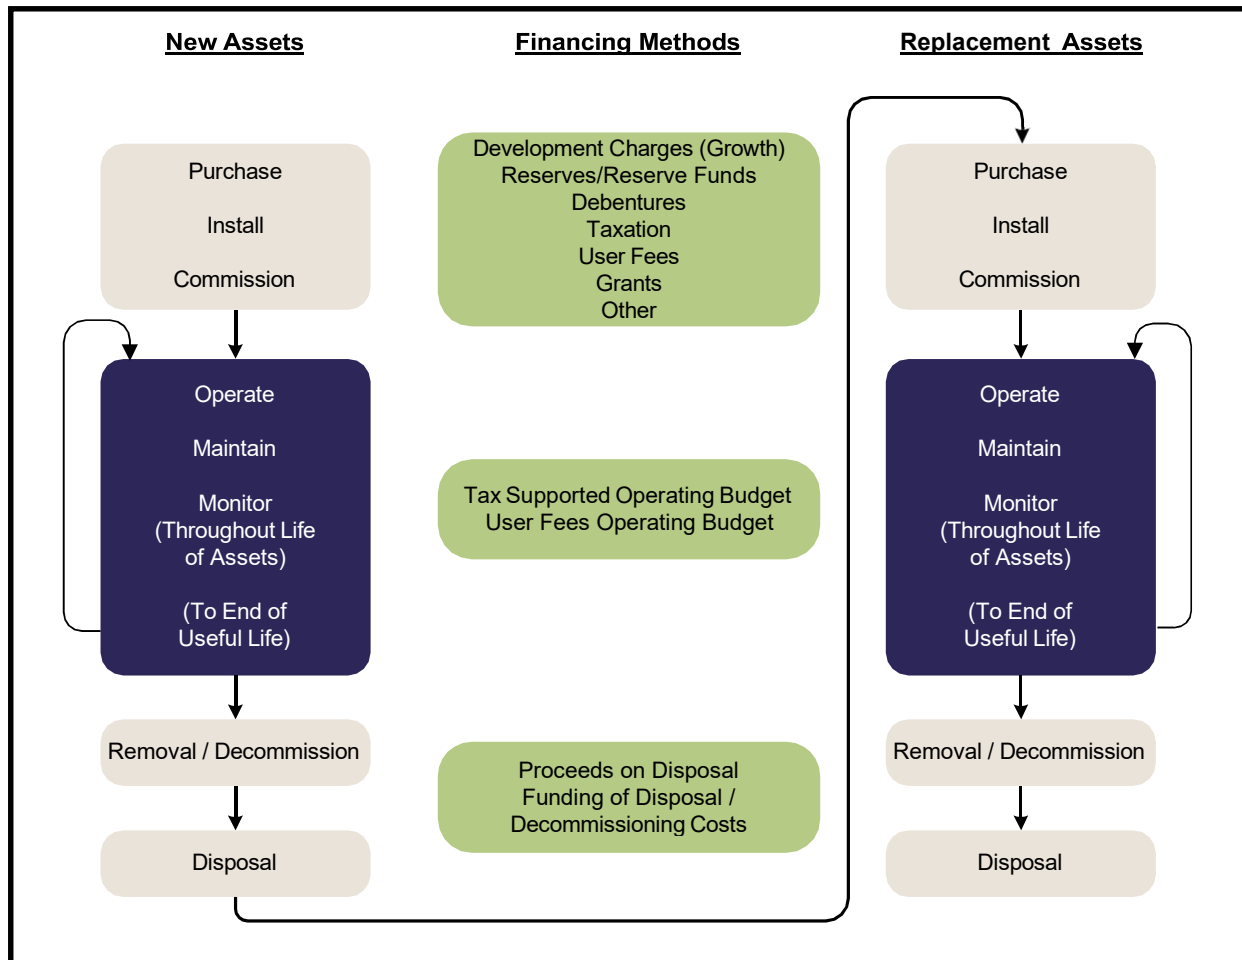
New Assets

Financing Methods

Replacement Assets

Purchase

Install

Commission

Development Charges (Growth)
Reserves/Reserve Funds
Debentures
Taxation
User Fees
Grants
Other

Purchase

Install

Commission

Operate

Maintain

Monitor
(Throughout Life of Assets)

(To End of Useful Life)

Tax Supported Operating Budget
User Fees Operating Budget

Operate

Maintain

Monitor
(Throughout Life of Assets)

(To End of Useful Life)

Removal / Decommission

Proceeds on Disposal
Funding of Disposal / Decommissioning Costs

Removal / Decommission

Disposal

Disposal